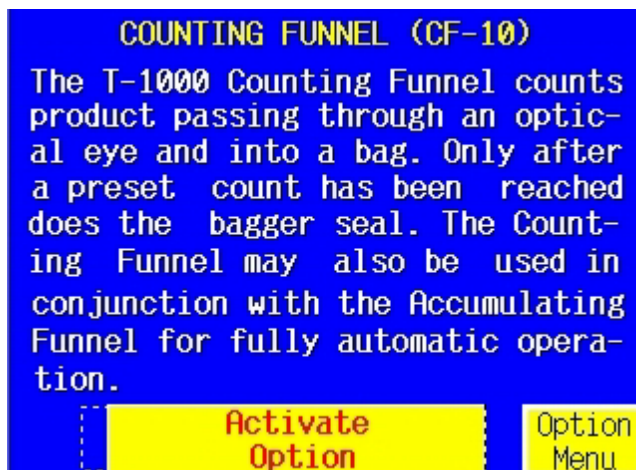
COUNTING FUNNEL (CF-10)

The T-1000 Counting Funnel counts product passing through an optical eye and into a bag. Only after a preset count has been reached does the bagger seal. The Counting Funnel may also be used in conjunction with the Accumulating Funnel for fully automatic operation.

Activate Option

Option Menu